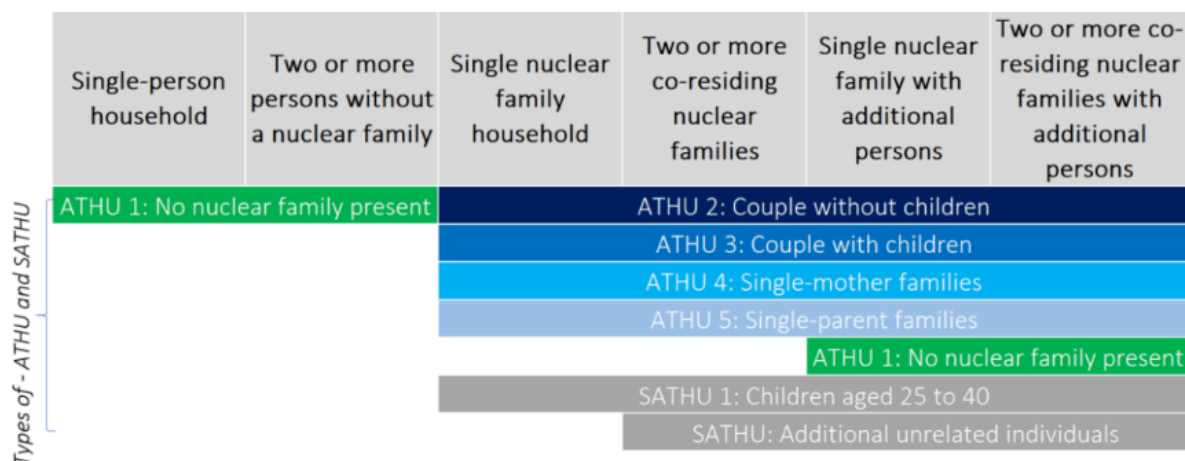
| Single-person household | Two or more persons without a nuclear family | Single nuclear family household | Two or more co-residing nuclear families | Single nuclear family with additional persons | Two or more co-residing nuclear families with additional persons |
|---|---|---|---|---|---|

ATHU 1: No nuclear family present

ATHU 2: Couple without children

ATHU 3: Couple with children

ATHU 4: Single-mother families

ATHU 5: Single-parent families

ATHU 1: No nuclear family present

SATHU 1: Children aged 25 to 40

SATHU: Additional unrelated individuals

Types of - ATHU and SATHU